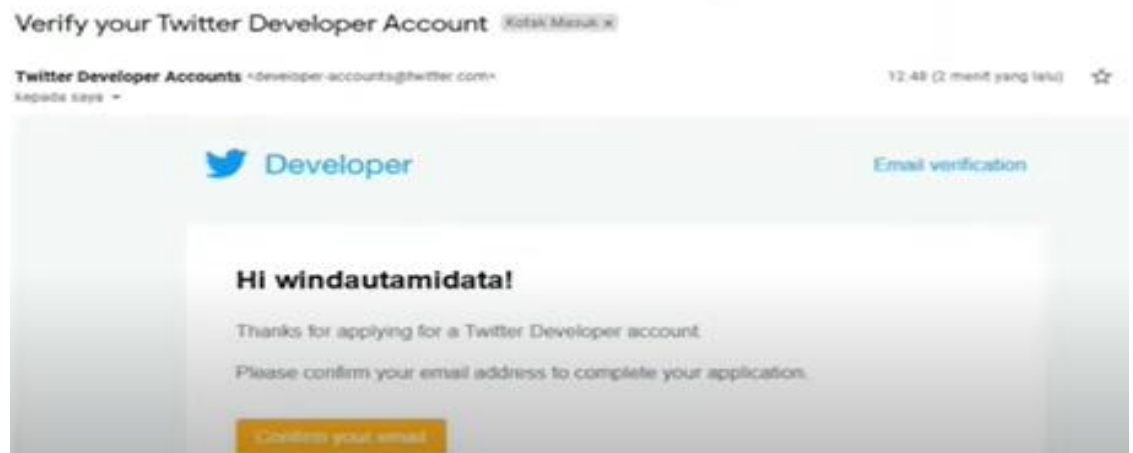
Verify your Twitter Developer Account Kotak Masuk x

Twitter Developer Accounts <developer-accounts@twitter.com>
kepada saya

12.48 (2 menit yang lalu)

Developer

Email verification

Hi windautamidata!

Thanks for applying for a Twitter Developer account.

Please confirm your email address to complete your application.

Confirm your email